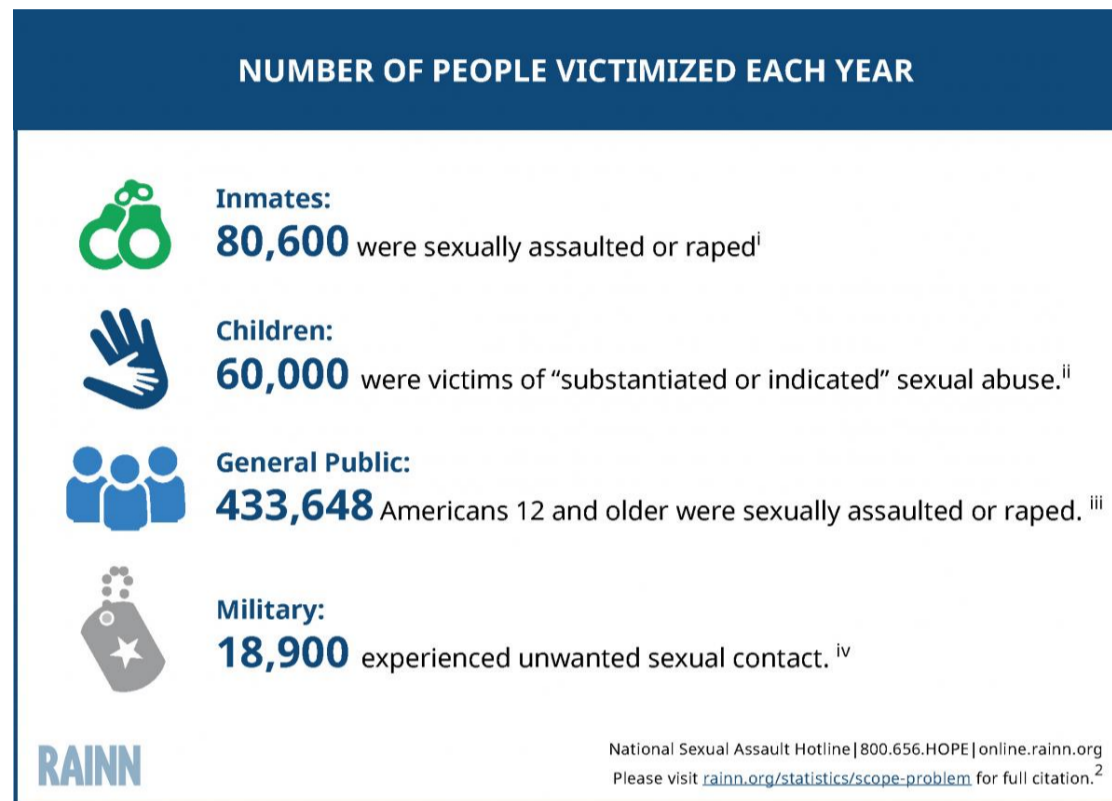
NUMBER OF PEOPLE VICTIMIZED EACH YEAR

Inmates:
80,600 were sexually assaulted or raped$^{i}$

Children:
60,000 were victims of “substantiated or indicated” sexual abuse.$^{ii}$

General Public:
433,648 Americans 12 and older were sexually assaulted or raped. $^{iii}$

Military:
18,900 experienced unwanted sexual contact. $^{iv}$

RAINN

National Sexual Assault Hotline|800.656.HOPE|online.rainn.org
Please visit rainn.org/statistics/scope-problem for full citation.$^{2}$